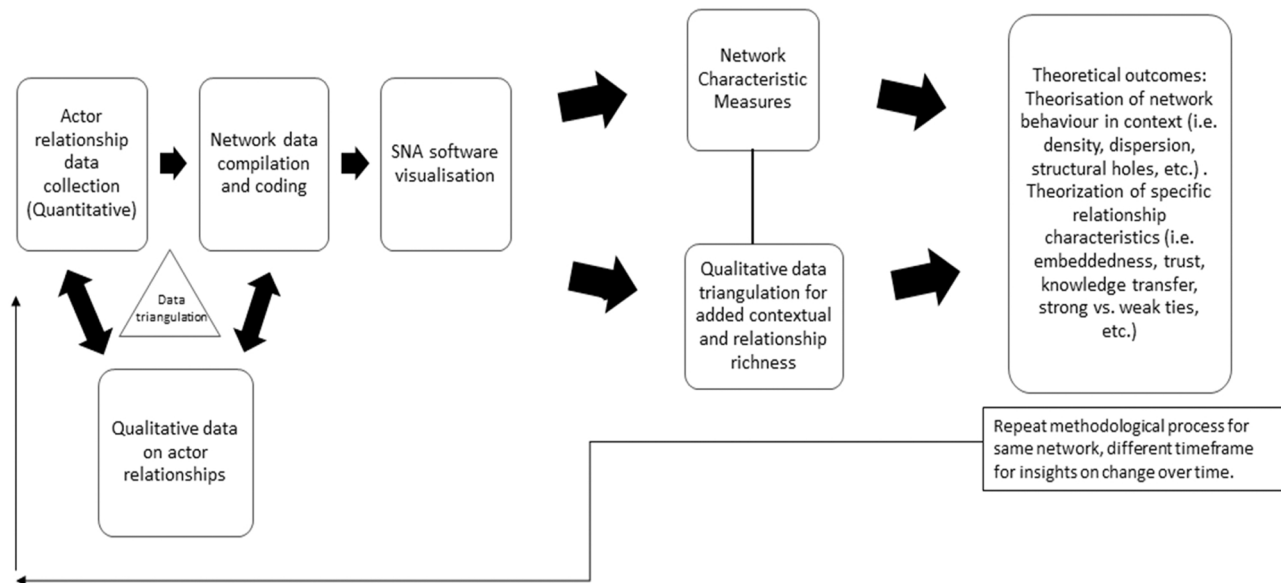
Actor relationship data collection (Quantitative)

Network data compilation and coding

SNA software visualisation

Data triangulation

Qualitative data on actor relationships

Network Characteristic Measures

Qualitative data triangulation for added contextual and relationship richness

Theoretical outcomes: Theorisation of network behaviour in context (i.e. density, dispersion, structural holes, etc.) . Theorization of specific relationship characteristics (i.e. embeddedness, trust, knowledge transfer, strong vs. weak ties, etc.)

Repeat methodological process for same network, different timeframe for insights on change over time.